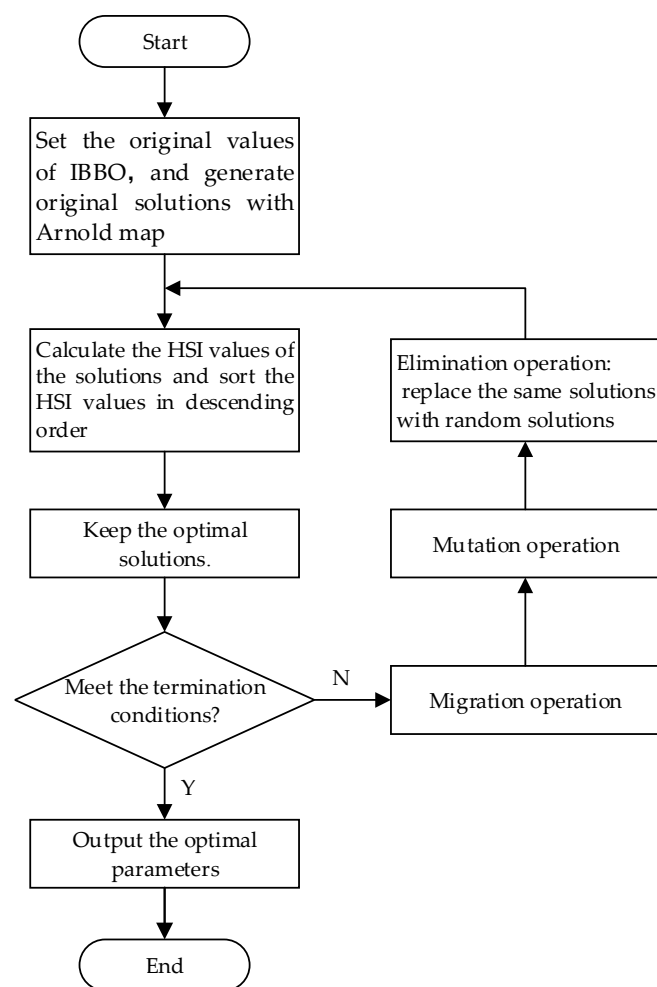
Start

Set the original values of IBBO, and generate original solutions with Arnold map

Calculate the HSI values of the solutions and sort the HSI values in descending order

Keep the optimal solutions.

Meet the termination conditions?

N

Y

Output the optimal parameters

End

Migration operation

Mutation operation

Elimination operation: replace the same solutions with random solutions